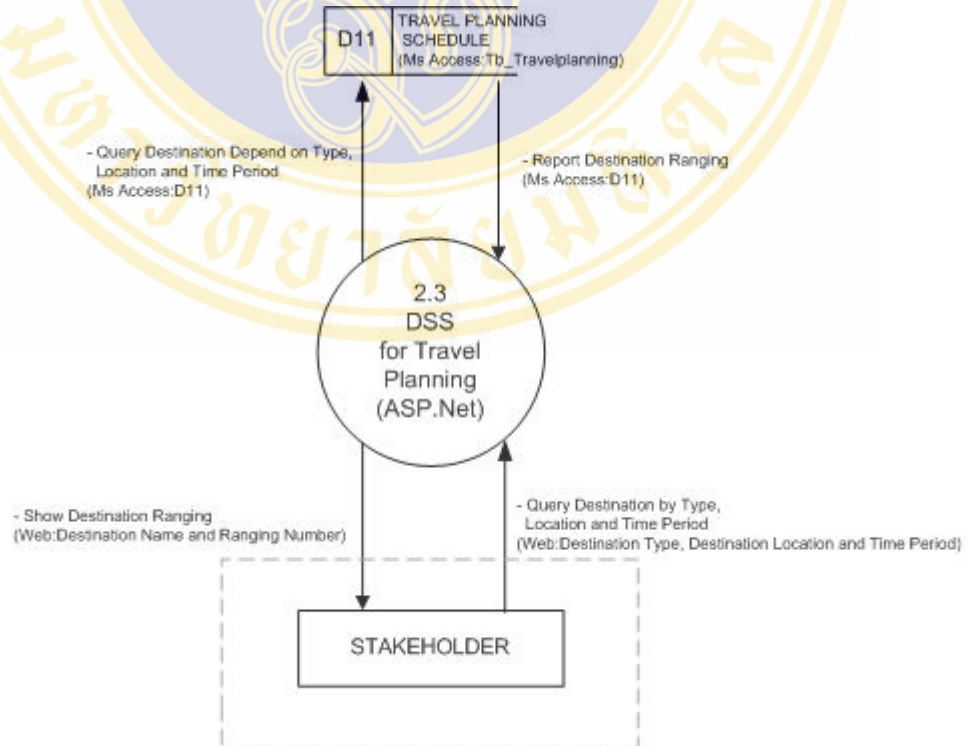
D11 TRAVEL PLANNING SCHEDULE (Ms Access:Tb_Travelplanning)

- Query Destination Depend on Type, Location and Time Period (Ms Access:D11)

- Report Destination Ranging (Ms Access:D11)

2.3
DSS
for Travel
Planning
(ASP.Net)

- Show Destination Ranging (Web:Destination Name and Ranging Number)

- Query Destination by Type, Location and Time Period (Web:Destination Type, Destination Location and Time Period)

STAKEHOLDER